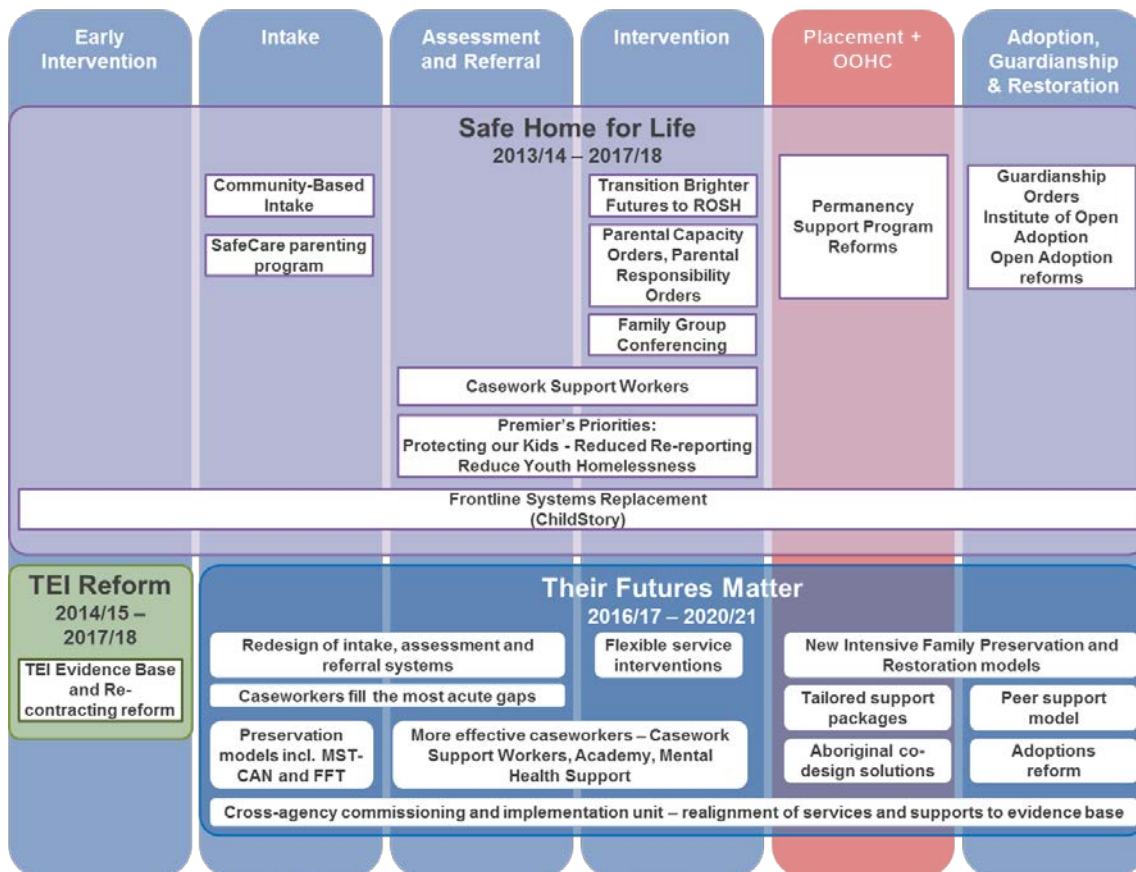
Early Intervention

Intake

Assessment and Referral

Intervention

Placement + OOHC

Adoption, Guardianship & Restoration

Safe Home for Life
2013/14 – 2017/18

Community-Based Intake

SafeCare parenting program

Transition Brighter Futures to ROSH

Parental Capacity Orders, Parental Responsibility Orders

Family Group Conferencing

Permanency Support Program Reforms

Guardianship Orders
Institute of Open Adoption
Open Adoption reforms

Casework Support Workers

Premier's Priorities:
Protecting our Kids - Reduced Re-reporting
Reduce Youth Homelessness

Frontline Systems Replacement (ChildStory)

TEI Reform
2014/15 – 2017/18

TEI Evidence Base and Re-contracting reform

Their Futures Matter
2016/17 – 2020/21

Redesign of intake, assessment and referral systems

Flexible service interventions

New Intensive Family Preservation and Restoration models

Caseworkers fill the most acute gaps

Tailored support packages

Peer support model

Preservation models incl. MST-CAN and FFT

More effective caseworkers – Casework Support Workers, Academy, Mental Health Support

Aboriginal co-design solutions

Adoptions reform

Cross-agency commissioning and implementation unit – realignment of services and supports to evidence base